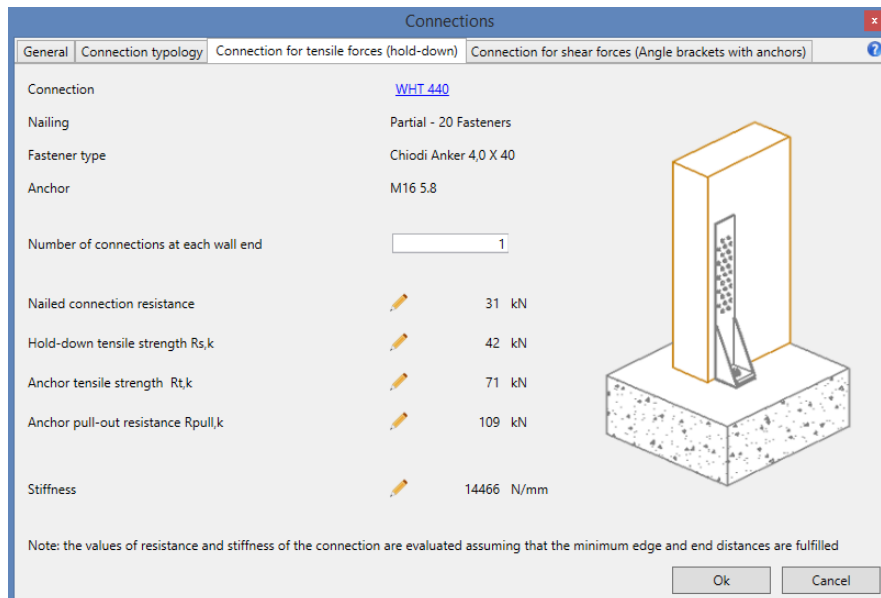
Connections

x

General | Connection typology | Connection for tensile forces (hold-down) | Connection for shear forces (Angle brackets with anchors)

?

Connection WHT 440

Nailing Partial - 20 Fasteners

Fastener type Chiodi Anker 4,0 X 40

Anchor M16 5.8

Number of connections at each wall end 1

Nailed connection resistance 31 kN

Hold-down tensile strength Rs,k 42 kN

Anchor tensile strength Rt,k 71 kN

Anchor pull-out resistance Rpull,k 109 kN

Stiffness 14466 N/mm

Note: the values of resistance and stiffness of the connection are evaluated assuming that the minimum edge and end distances are fulfilled

Ok

Cancel